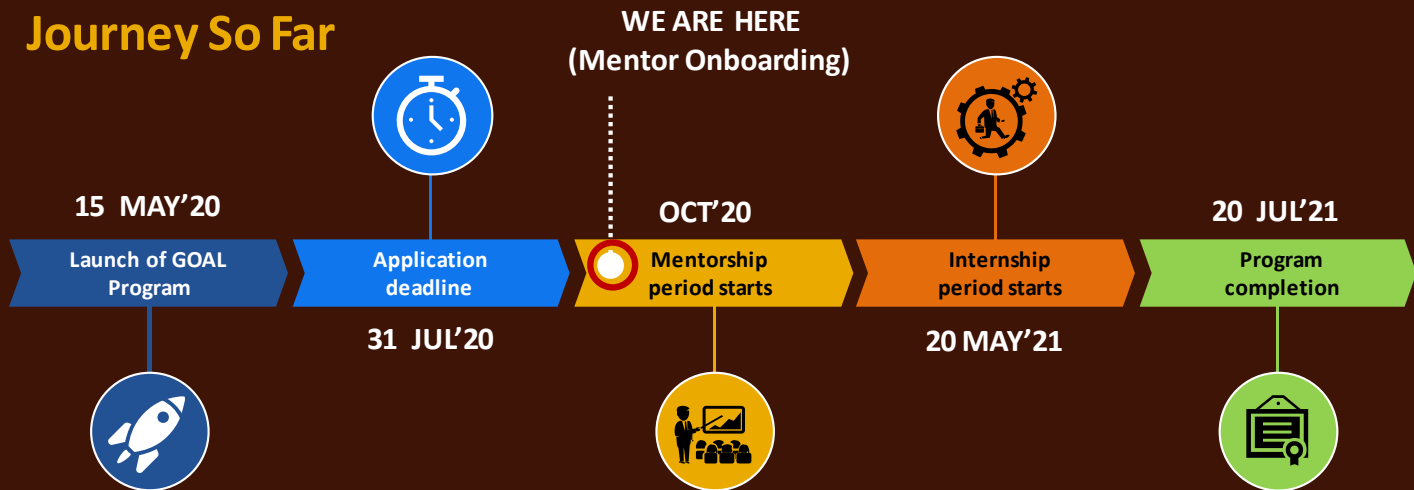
Journey So Far

WE ARE HERE
(Mentor Onboarding)

15 MAY'20

OCT'20

20 JUL'21

Launch of GOAL Program

Application deadline

Mentorship period starts

Internship period starts

Program completion

31 JUL'20

20 MAY'21